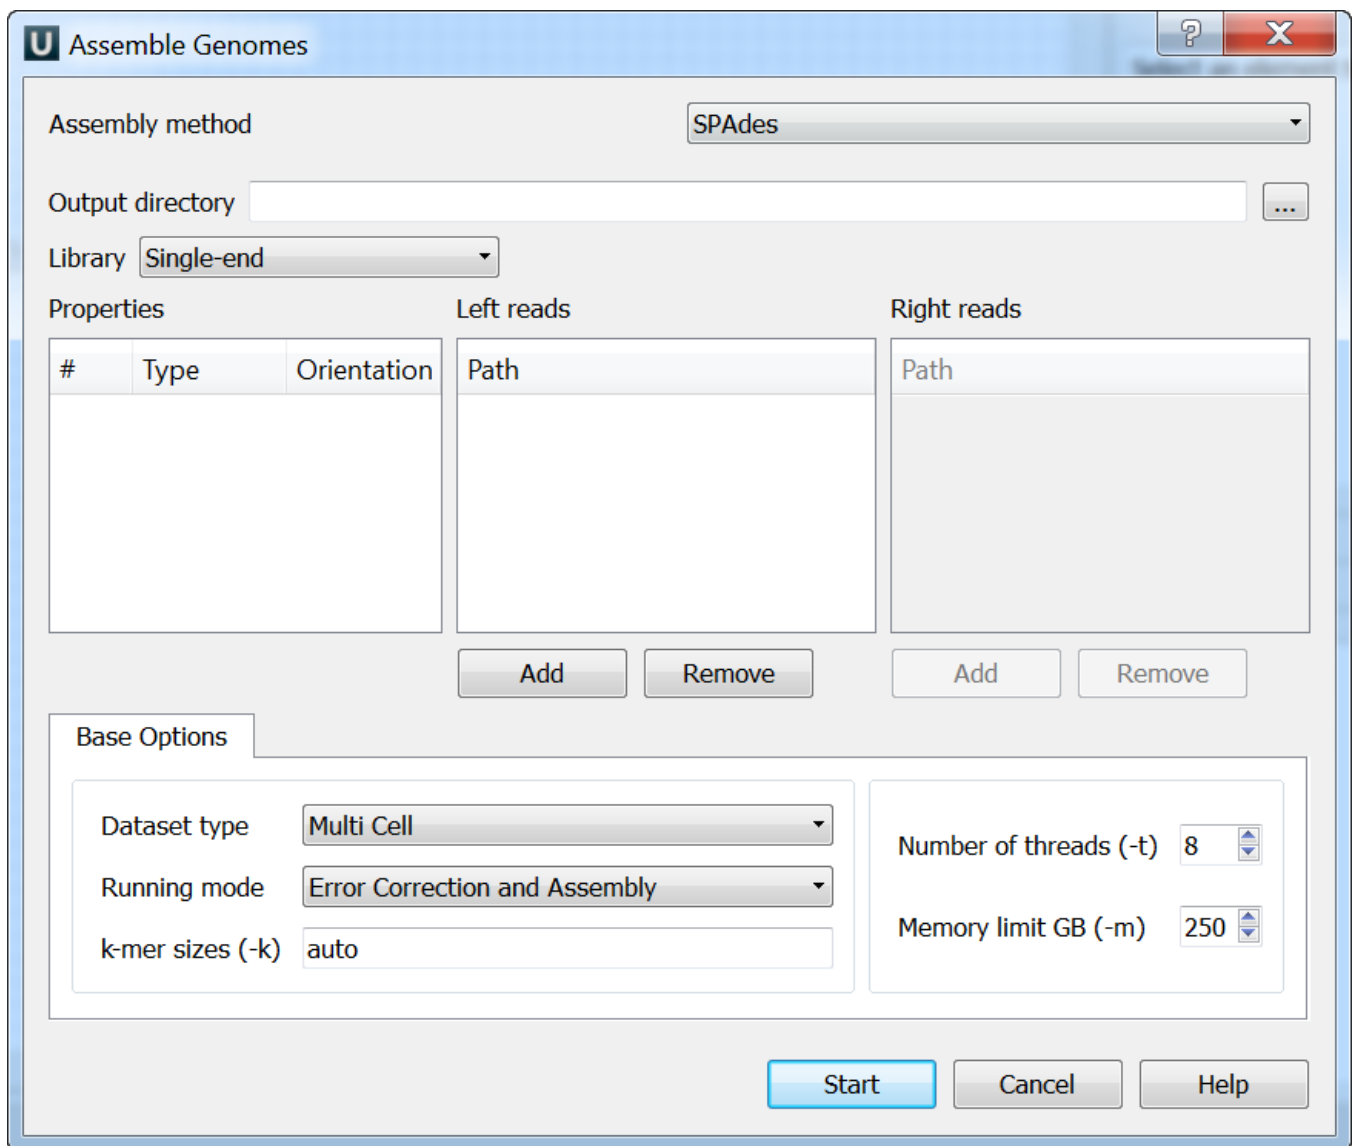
U Assemble Genomes

?

X

Assembly method

SPAdes

Output directory

...

Library

Single-end

Properties

Left reads

Right reads

| # | Type | Orientation |
|---|---|---|

| Path |
|---|

| Path |
|---|

Add

Remove

Add

Remove

Base Options

Dataset type

Multi Cell

Running mode

Error Correction and Assembly

k-mer sizes (-k)

auto

Number of threads (-t)

8

Memory limit GB (-m)

250

Start

Cancel

Help